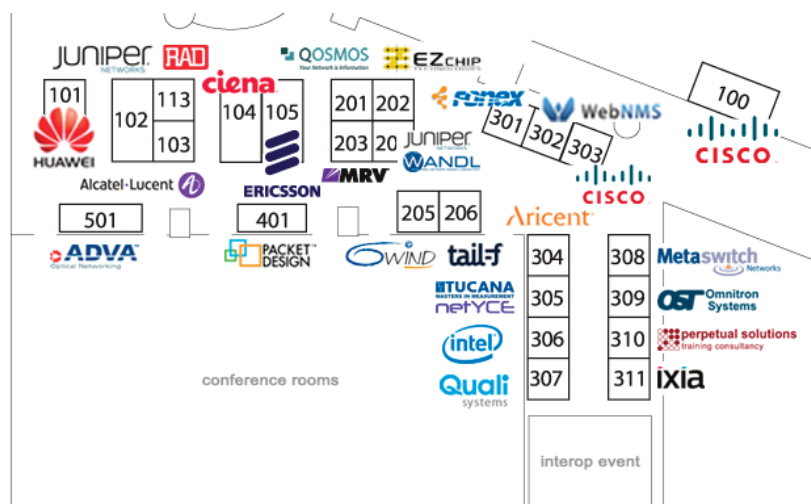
JUNIPER NETWORKS
RAD
QOSMOS
Your Network is Information
EZCHIP
ciena
101
HUAWEI
102
113
103
104
105
201
202
203
20
JUNIPER NETWORKS
WANDL
fonex
301
302
303
WebNMS
100
CISCO
CISCO
Alcatel·Lucent
ERICSSON
MRV
501
401
205
206
Aricent
ADVA
Optical Networking
PACKET DESIGN
6WIND
tail-f
304
305
306
307
308
309
310
311
TUCANA
MASTERS IN MEASUREMENT
netYCE
intel
Quali
systems
Metaswitch
Networks
OST Omnitron Systems
perpetual solutions
training consultancy
ixia
conference rooms
interop event